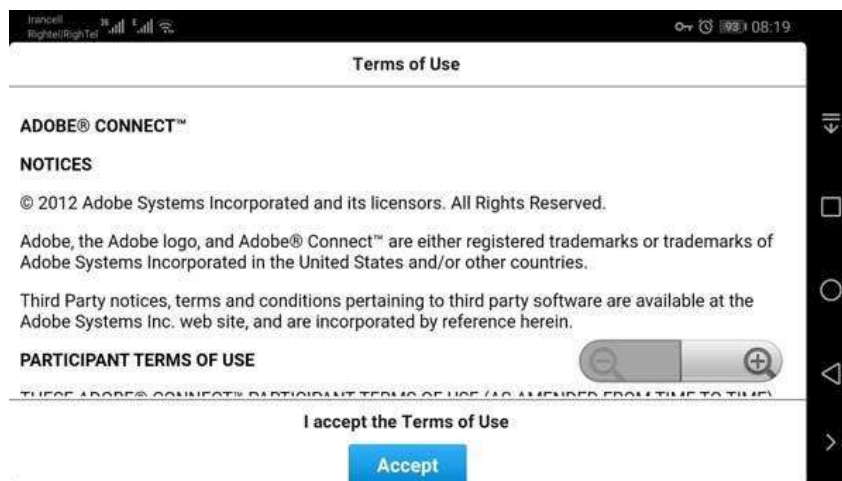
Irancell RightelRighTel

93 08:19

Terms of Use

ADOBE® CONNECT™

NOTICES

© 2012 Adobe Systems Incorporated and its licensors. All Rights Reserved.

Adobe, the Adobe logo, and Adobe® Connect™ are either registered trademarks or trademarks of Adobe Systems Incorporated in the United States and/or other countries.

Third Party notices, terms and conditions pertaining to third party software are available at the Adobe Systems Inc. web site, and are incorporated by reference herein.

PARTICIPANT TERMS OF USE

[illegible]

I accept the Terms of Use

Accept